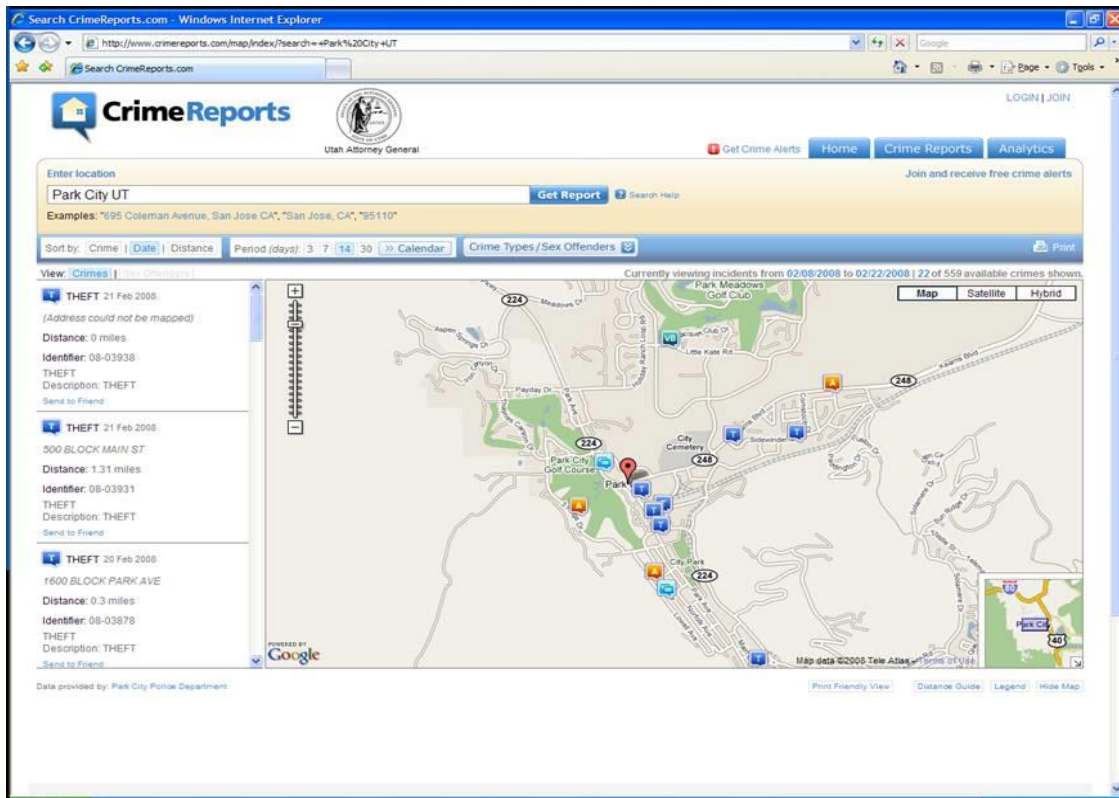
Search CrimeReports.com - Windows Internet Explorer

http://www.crimereports.com/map/index/?search=+Park%20City+UT

Google

Search CrimeReports.com

Page ▾ Tools ▾

CrimeReports

Utah Attorney General

LOGIN | JOIN

Get Crime Alerts Home Crime Reports Analytics

Enter location

Join and receive free crime alerts

Park City UT

Get Report Search Help

Examples: "695 Coleman Avenue, San Jose CA", "San Jose, CA", "95110"

Sort by: Crime | Date | Distance Period (days): 3 7 14 30 >> Calendar Crime Types / Sex Offenders

Print

View: Crimes | Sex Offenders

Currently viewing incidents from 02/08/2008 to 02/22/2008 | 22 of 559 available crimes shown.

THEFT 21 Feb 2008
(Address could not be mapped)
Distance: 0 miles
Identifier: 08-03938
THEFT
Description: THEFT
Send to Friend

THEFT 21 Feb 2008
500 BLOCK MAIN ST
Distance: 1.31 miles
Identifier: 08-03931
THEFT
Description: THEFT
Send to Friend

THEFT 20 Feb 2008
1600 BLOCK PARK AVE
Distance: 0.3 miles
Identifier: 08-03878
THEFT
Description: THEFT
Send to Friend

Map Satellite Hybrid

Park Meadows Golf Club

224

248

Park City Golf Course

City Cemetery

Park

City Park

Payday Dr

Little Kate Rd

Sidewinder

Park City

40

POWERED BY Google

Map data ©2008 Tele Atlas - Terms of Use

Data provided by: Park City Police Department

Print Friendly View Distance Guide Legend Hide Map